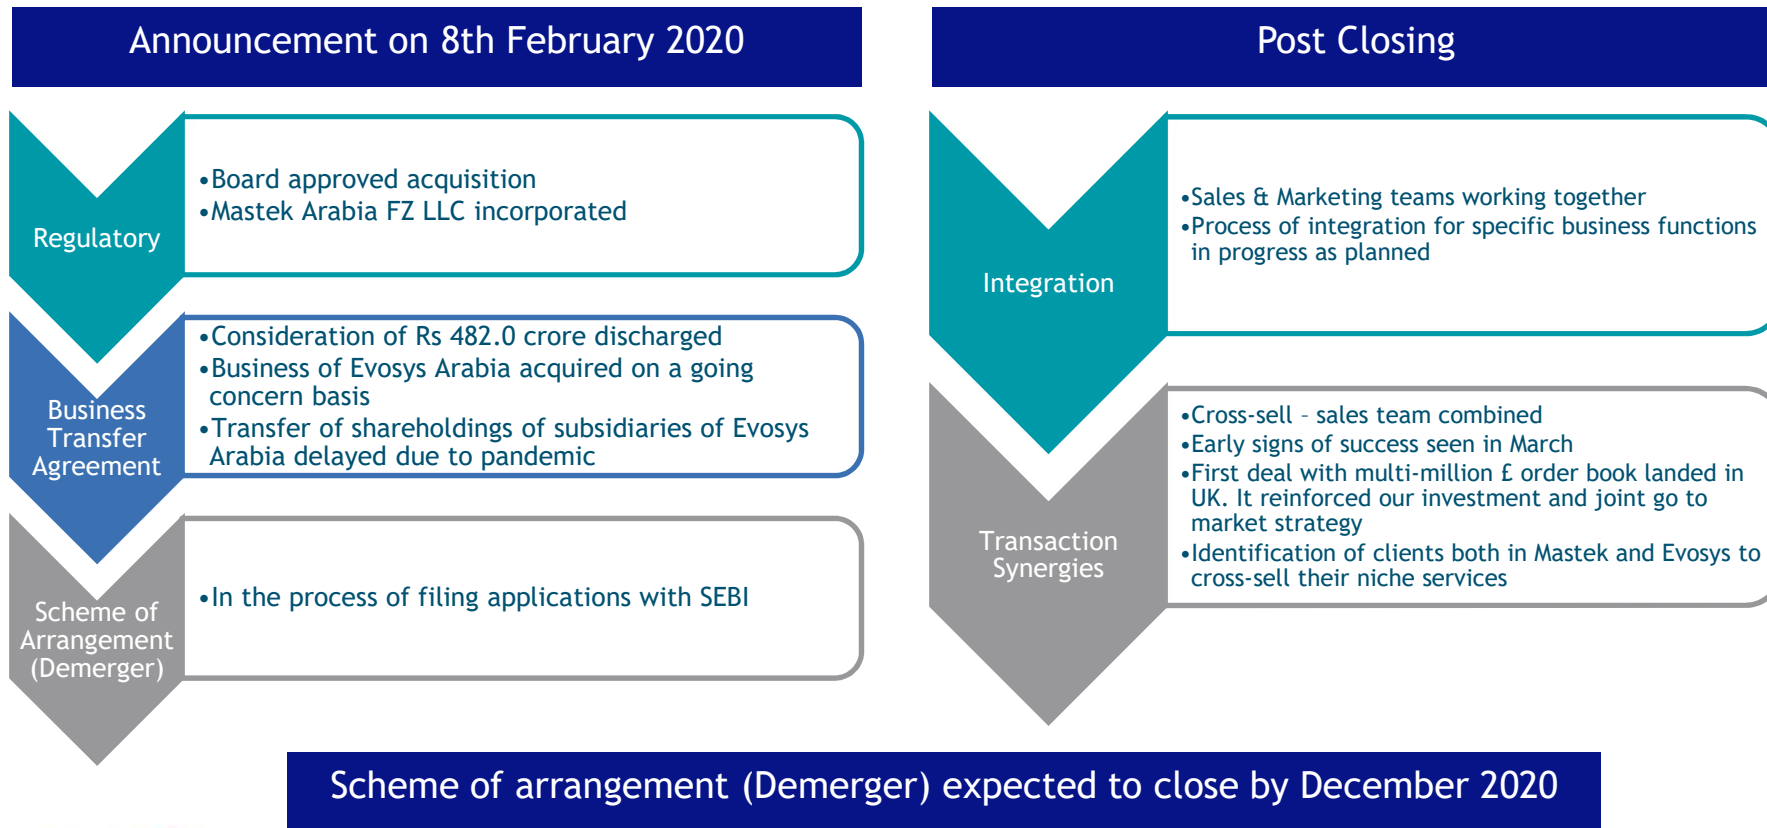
Announcement on 8th February 2020

Regulatory

•Board approved acquisition
•Mastek Arabia FZ LLC incorporated

Business Transfer Agreement

•Consideration of Rs 482.0 crore discharged
•Business of Evosys Arabia acquired on a going concern basis
•Transfer of shareholdings of subsidiaries of Evosys Arabia delayed due to pandemic

Scheme of Arrangement (Demerger)

•In the process of filing applications with SEBI

Post Closing

Integration

•Sales & Marketing teams working together
•Process of integration for specific business functions in progress as planned

Transaction Synergies

•Cross-sell – sales team combined
•Early signs of success seen in March
•First deal with multi-million £ order book landed in UK. It reinforced our investment and joint go to market strategy
•Identification of clients both in Mastek and Evosys to cross-sell their niche services

Scheme of arrangement (Demerger) expected to close by December 2020